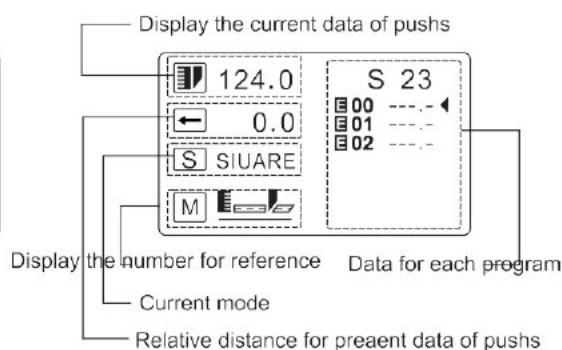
Display the current data of pushs

124.0

0.0

S SIUARE

M

S 23

00 ---.-

01 ---.-

02 ---.-

Display the number for reference

Data for each program

Current mode

Relative distance for preaent data of pushs